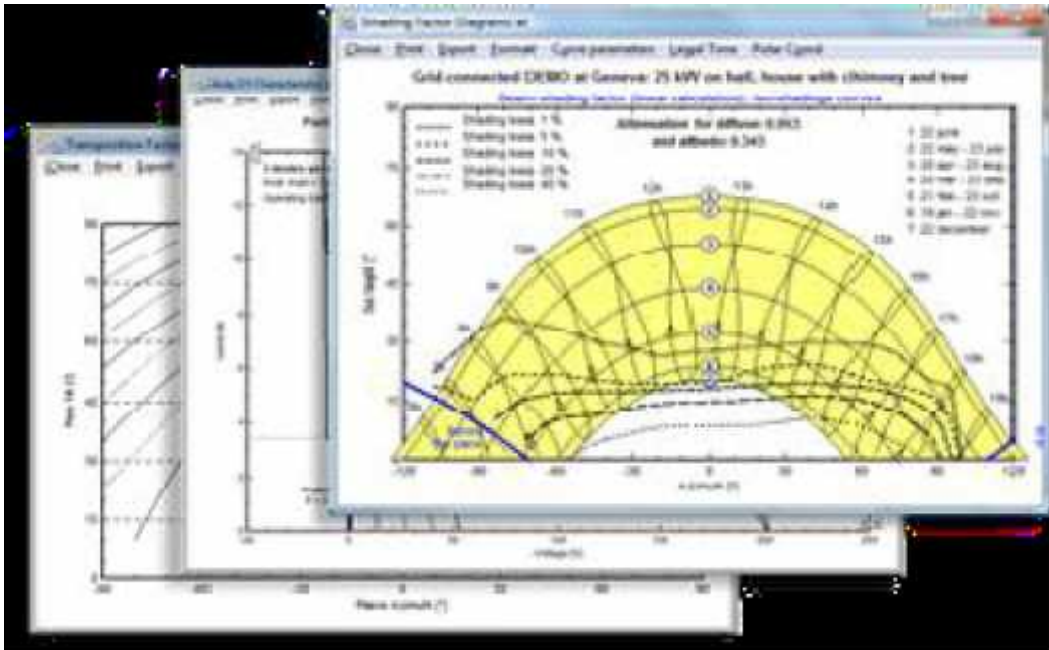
Shading factor Diagrams

Close Print Export Format Curve parameters Legal Time Polar Curve

Grid connected DEMO at Geneva: 25 kW on hall, house with chimney and tree

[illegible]

Shading loss: 1 %
Shading loss: 5 %
Shading loss: 10 %
Shading loss: 20 %
Shading loss: 40 %

Attenuation for diffuse: 0.863
and albedo: 0.343

1: 22 june
2: 22 may - 23 july
3: 20 apr - 23 aug
4: 20 mar - 23 sept
5: 21 feb - 23 oct
6: 19 jan - 22 nov
7: 22 december

Sun height [°]

12h 13h 11h 14h 10h 15h 16h 17h 18h 9h

Azimuth [°]

-120 -90 -60 -30 0 30 60 90 120

Transposition Factor

Close Print Export

Plane azimuth [°]

-90 -60 -30 0 30 60 90

90 75 60 45 30 15 0

Array I/V Characteristics

Close Print

Voltage [V]

0 100 200 300 400 500